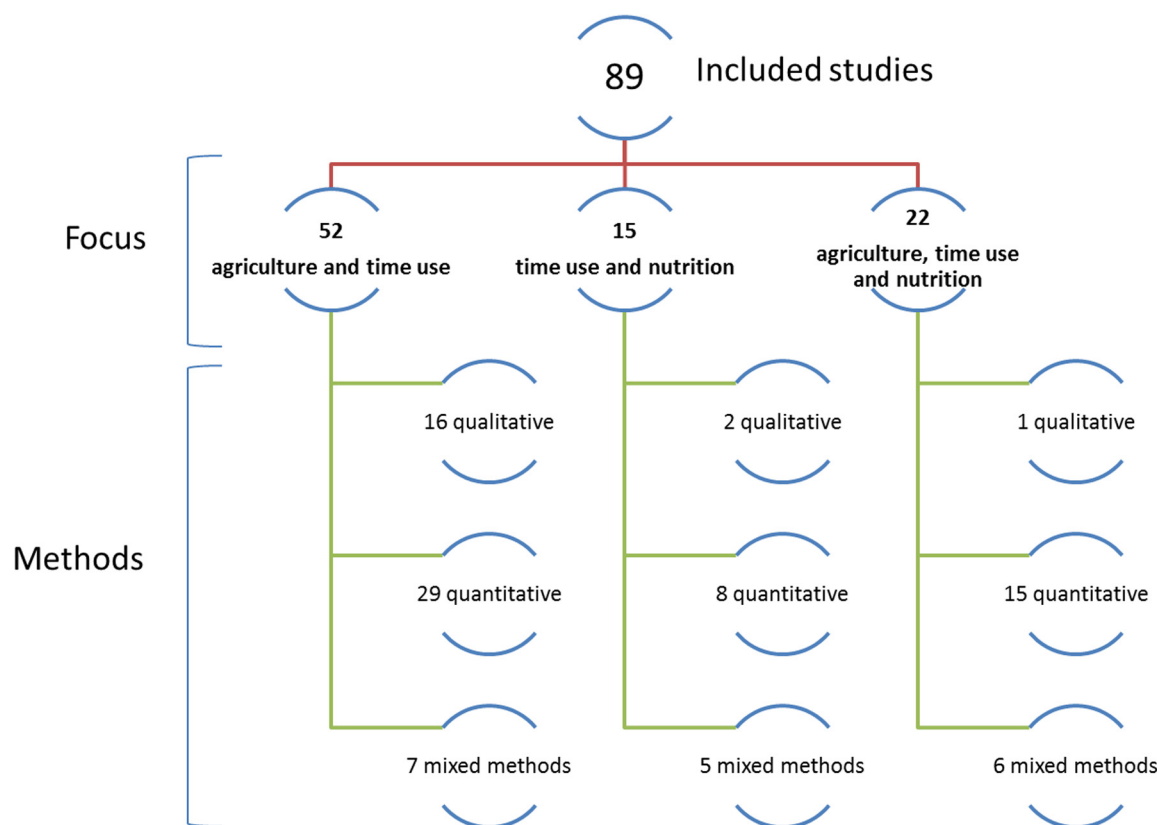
89 Included studies

Focus

52
agriculture and time use

15
time use and nutrition

22
agriculture, time use and nutrition

Methods

16 qualitative

29 quantitative

7 mixed methods

2 qualitative

8 quantitative

5 mixed methods

1 qualitative

15 quantitative

6 mixed methods